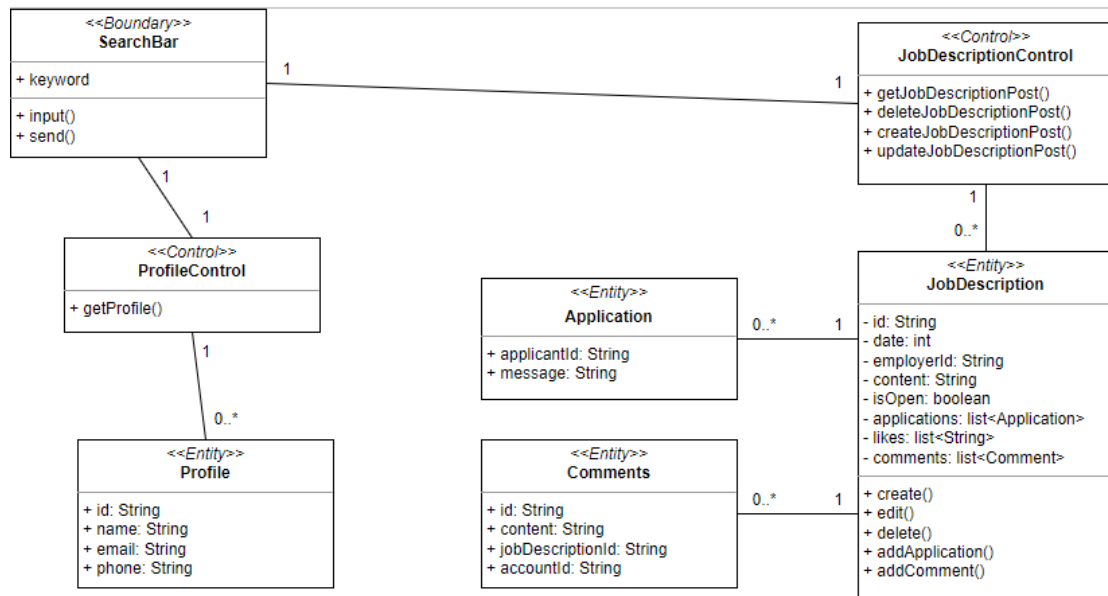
<<Boundary>>
SearchBar

+ keyword

+ input()
+ send()

1

1

<<Control>>
JobDescriptionControl

+ getJobDescriptionPost()
+ deleteJobDescriptionPost()
+ createJobDescriptionPost()
+ updateJobDescriptionPost()

1

1

1

0..*

<<Control>>
ProfileControl

+ getProfile()

1

0..*

<<Entity>>
Profile

+ id: String
+ name: String
+ email: String
+ phone: String

<<Entity>>
Application

+ applicantId: String
+ message: String

0..*

1

<<Entity>>
Comments

+ id: String
+ content: String
+ jobDescriptionId: String
+ accountId: String

0..*

1

<<Entity>>
JobDescription

- id: String
- date: int
- employerId: String
- content: String
- isOpen: boolean
- applications: list<Application>
- likes: list<String>
- comments: list<Comment>

+ create()
+ edit()
+ delete()
+ addApplication()
+ addComment()